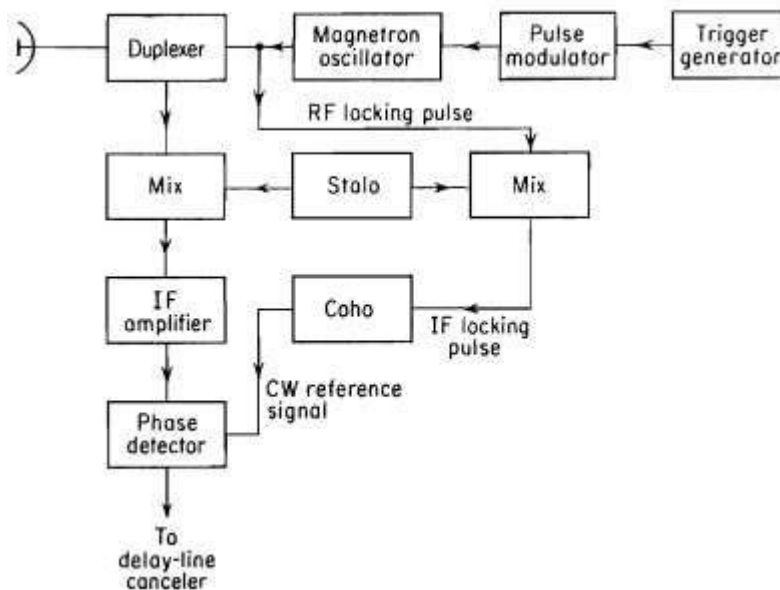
Duplexer

Magnetron oscillator

Pulse modulator

Trigger generator

RF locking pulse

Mix

Stalo

Mix

IF amplifier

Coho

IF locking pulse

CW reference signal

Phase detector

To delay-line canceler